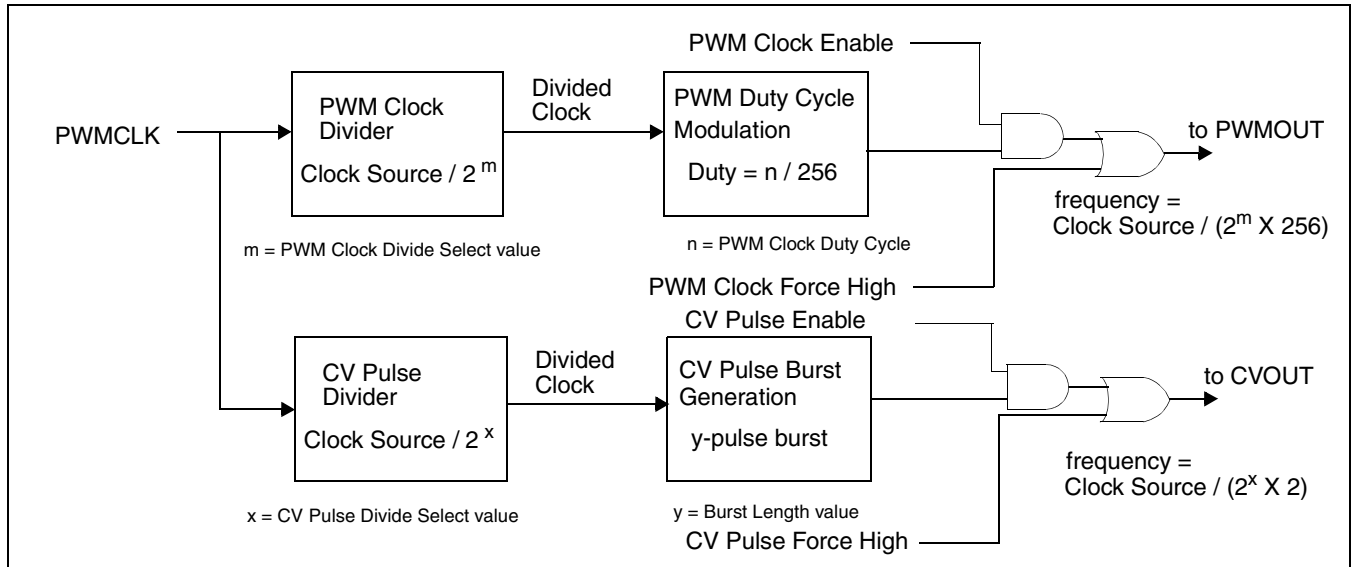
PWM Clock Enable

PWMCLK

PWM Clock Divider

Clock Source / $2^m$

Divided Clock

PWM Duty Cycle Modulation

Duty = n / 256

to PWMOUT

frequency = Clock Source / ($2^m$ X 256)

m = PWM Clock Divide Select value

n = PWM Clock Duty Cycle

PWM Clock Force High

CV Pulse Enable

CV Pulse Divider

Clock Source / $2^x$

Divided Clock

CV Pulse Burst Generation

y-pulse burst

to CVOUT

frequency = Clock Source / ($2^x$ X 2)

x = CV Pulse Divide Select value

y = Burst Length value

CV Pulse Force High